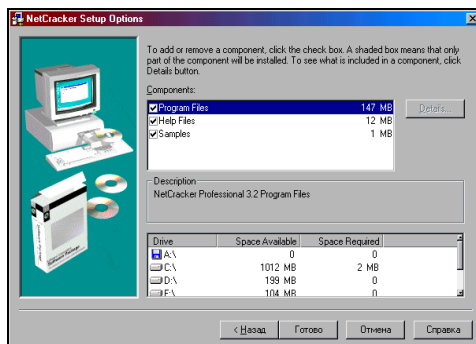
NetCracker Setup Options

To add or remove a component, click the check box. A shaded box means that only part of the component will be installed. To see what is included in a component, click Details button.

Components:

| | |
|---|---|
| Program Files | 147 MB |
| Help Files | 12 MB |
| Samples | 1 MB |

Details...

Description
NetCracker Professional 3.2 Program Files

| Drive | Space Available | Space Required |
|---|---|---|
| A:\ | 0 | 0 |
| C:\ | 1012 MB | 2 MB |
| D:\ | 199 MB | 0 |
| E:\ | 104 MB | 0 |

< Назад | Готово | Отмена | Справка